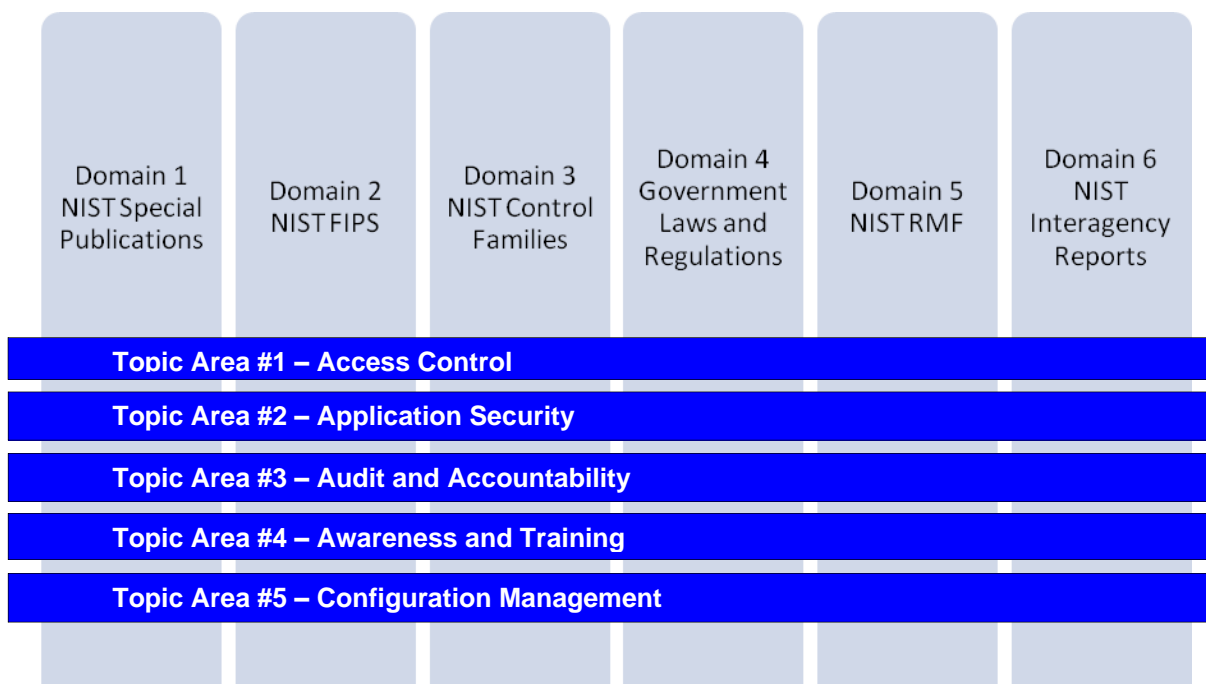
Domain 1
NIST Special
Publications

Domain 2
NIST FIPS

Domain 3
NIST Control
Families

Domain 4
Government
Laws and
Regulations

Domain 5
NIST RMF

Domain 6
NIST
Interagency
Reports

Topic Area #1 – Access Control

Topic Area #2 – Application Security

Topic Area #3 – Audit and Accountability

Topic Area #4 – Awareness and Training

Topic Area #5 – Configuration Management